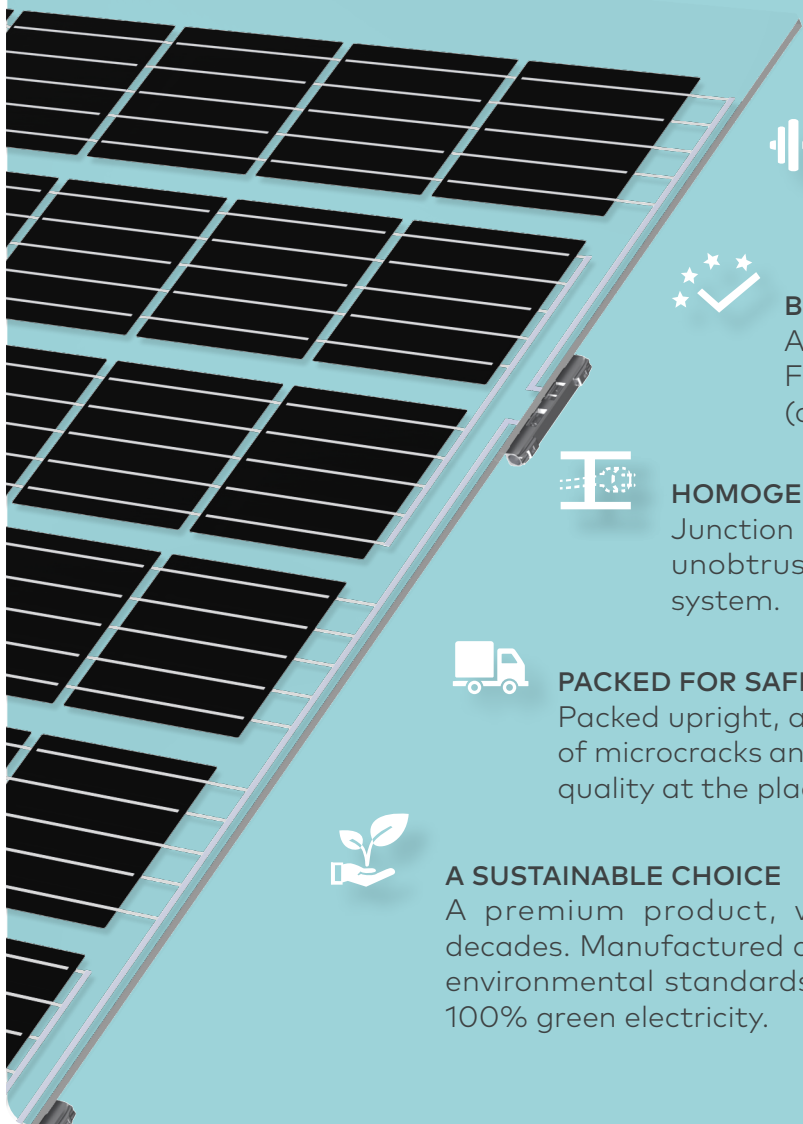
B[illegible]
A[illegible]
F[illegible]
(c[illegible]

HOMOGE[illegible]
Junction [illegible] unobtrus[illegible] system.

PACKED FOR SAF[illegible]
Packed upright, a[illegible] of microcracks an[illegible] quality at the pla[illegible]

A SUSTAINABLE CHOICE
A premium product, v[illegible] decades. Manufactured a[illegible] environmental standards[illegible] 100% green electricity.